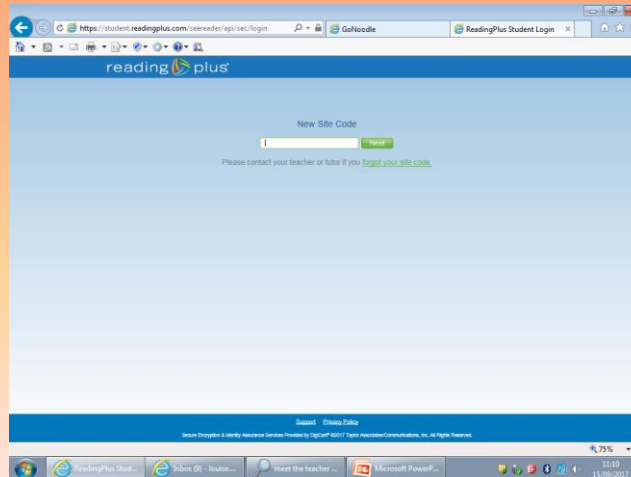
https://student.readingplus.com/seereader/api/sec/login

GoNoodle

ReadingPlus Student Login

reading plus

New Site Code

Next

Please contact your teacher or tutor if you forgot your site code.

Support Privacy Policy

Secure Encryption & Identity Assurance Services Provided by DigiCert® ©2017 Taylor Associates/Communications, Inc. All Rights Reserved.

75%

ReadingPlus Stud...

Inbox (9) - louise...

meet the teacher ...

Microsoft PowerP...

11:10
15/09/2017